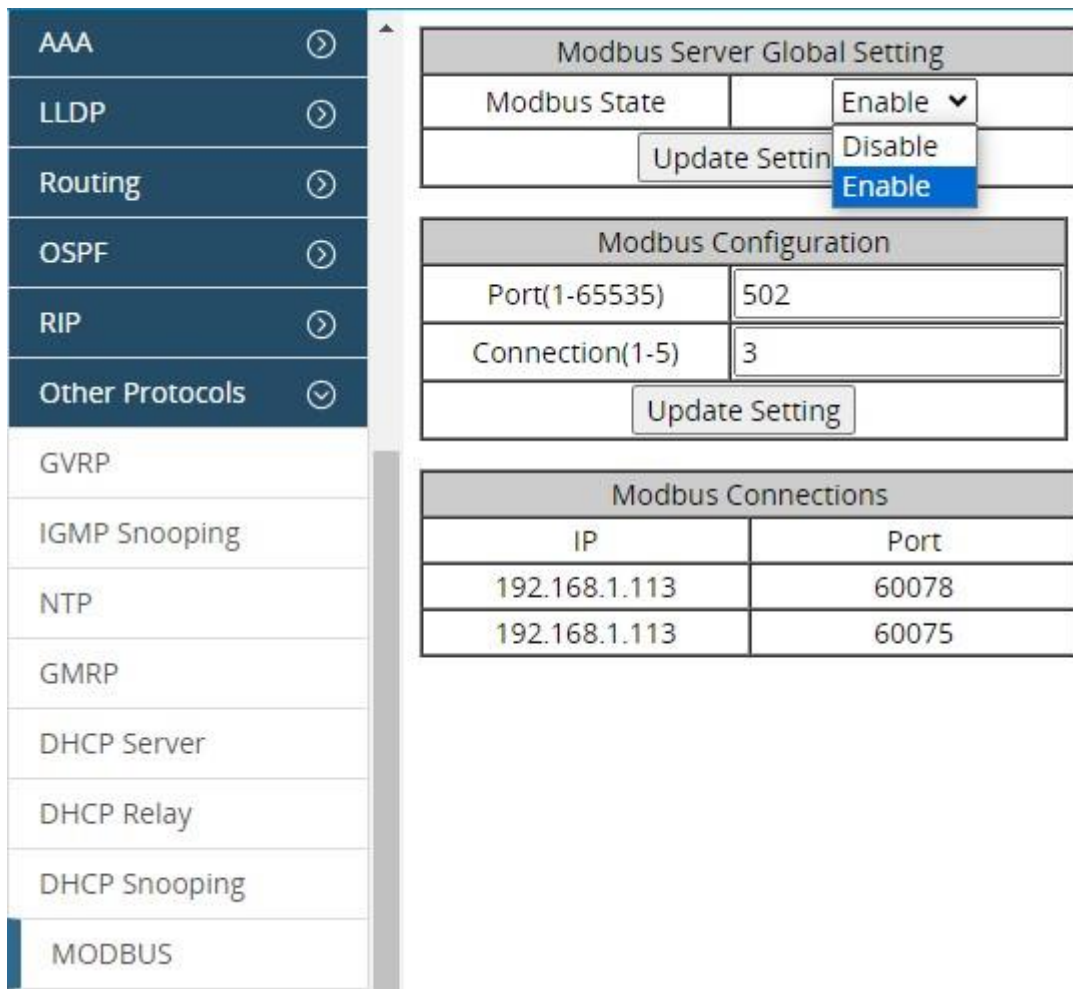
AAA
LLDP
Routing
OSPF
RIP
Other Protocols
GVRP
IGMP Snooping
NTP
GMRP
DHCP Server
DHCP Relay
DHCP Snooping
MODBUS

| Modbus Server Global Setting | |
|---|---|
| Modbus State | Enable |
| Update Settin | |

Disable
Enable

| Modbus Configuration | |
|---|---|
| Port(1-65535) | 502 |
| Connection(1-5) | 3 |
| Update Setting | |

| Modbus Connections | |
|---|---|
| IP | Port |
| 192.168.1.113 | 60078 |
| 192.168.1.113 | 60075 |